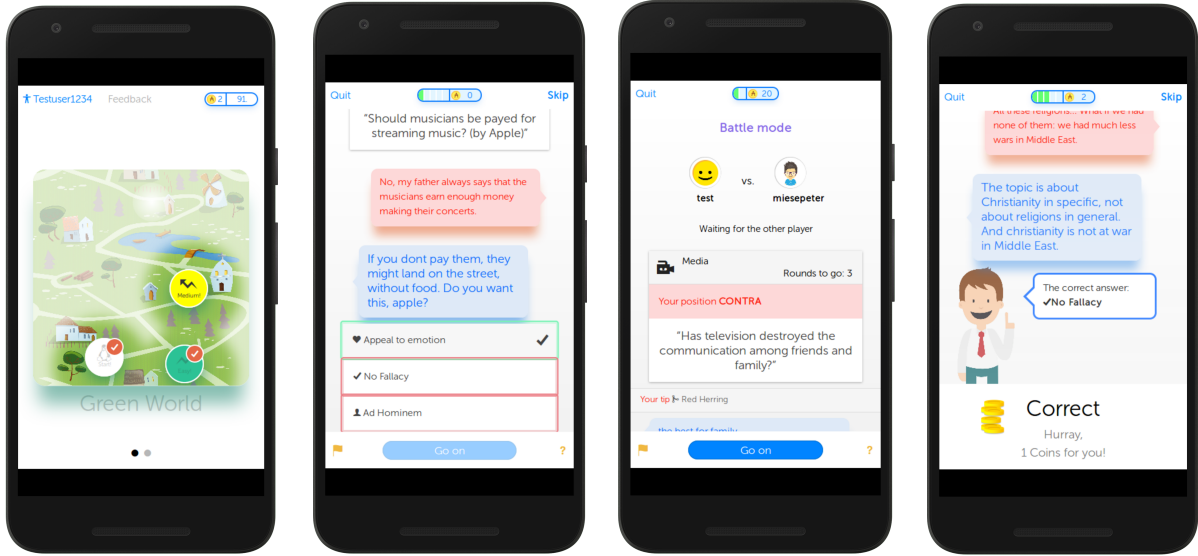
Testuser1234 Feedback 2 91

Medium

Start

Green World

Quit 0 Skip

"Should musicians be payed for streaming music? (by Apple)"

No, my father always says that the musicians earn enough money making their concerts.

If you dont pay them, they might land on the street, without food. Do you want this, apple?

Appeal to emotion

No Fallacy

Ad Hominem

Go on

?

Quit 20

Battle mode

test vs. miesepeter

Waiting for the other player

Media

Rounds to go: 3

Your position CONTRA

"Has television destroyed the communication among friends and family?"

Your tip Red Herring

the best for family

Go on

?

Quit 2 Skip

All these religions... What if we had none of them: we had much less wars in Middle East.

The topic is about Christianity in specific, not about religions in general. And christianity is not at war in Middle East.

The correct answer:
No Fallacy

Correct

Hurray,
1 Coins for you!